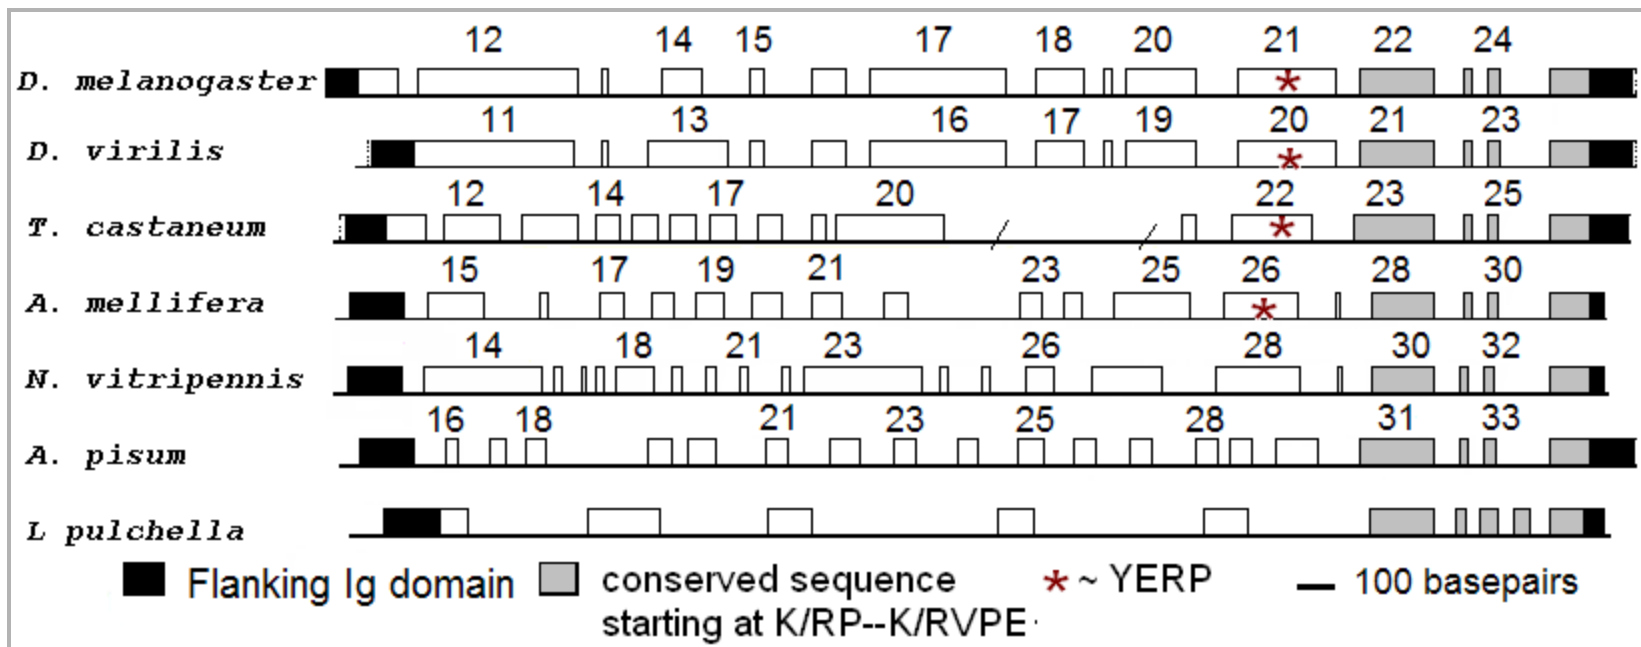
D. melanogaster
12 14 15 17 18 20 21 22 24
*

D. virilis
11 13 16 17 19 20 21 23
*

T. castaneum
12 14 17 20 22 23 25
*

A. mellifera
15 17 19 21 23 25 26 28 30
*

N. vitripennis
14 18 21 23 26 28 30 32

A. pisum
16 18 21 23 25 28 31 33

L pulchella

Flanking Ig domain
conserved sequence starting at K/RP--K/RVPE
* ~ YERP
100 basepairs